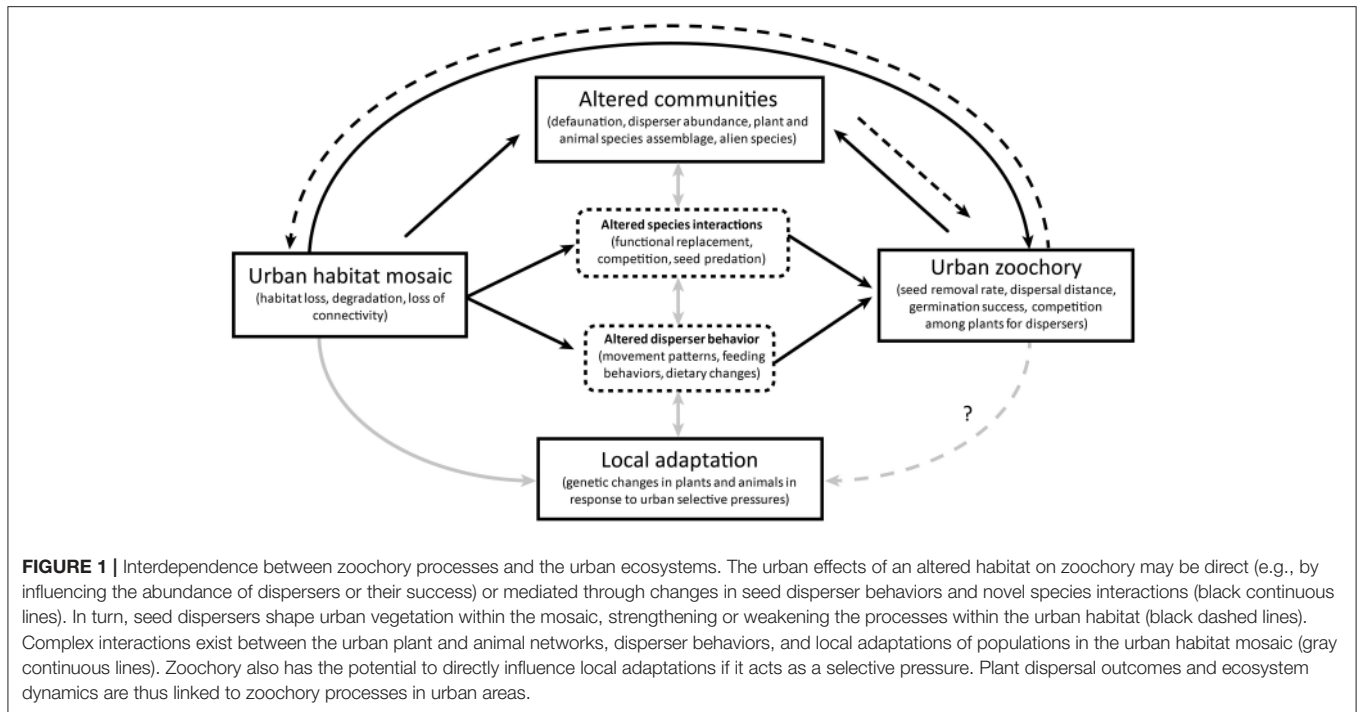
Altered communities
(defaunation, disperser abundance, plant and animal species assemblage, alien species)

Altered species interactions
(functional replacement, competition, seed predation)

Urban habitat mosaic
(habitat loss, degradation, loss of connectivity)

Urban zoochory
(seed removal rate, dispersal distance, germination success, competition among plants for dispersers)

Altered disperser behavior
(movement patterns, feeding behaviors, dietary changes)

?

Local adaptation
(genetic changes in plants and animals in response to urban selective pressures)

FIGURE 1 | Interdependence between zoochory processes and the urban ecosystems. The urban effects of an altered habitat on zoochory may be direct (e.g., by influencing the abundance of dispersers or their success) or mediated through changes in seed disperser behaviors and novel species interactions (black continuous lines). In turn, seed dispersers shape urban vegetation within the mosaic, strengthening or weakening the processes within the urban habitat (black dashed lines). Complex interactions exist between the urban plant and animal networks, disperser behaviors, and local adaptations of populations in the urban habitat mosaic (gray continuous lines). Zoochory also has the potential to directly influence local adaptations if it acts as a selective pressure. Plant dispersal outcomes and ecosystem dynamics are thus linked to zoochory processes in urban areas.